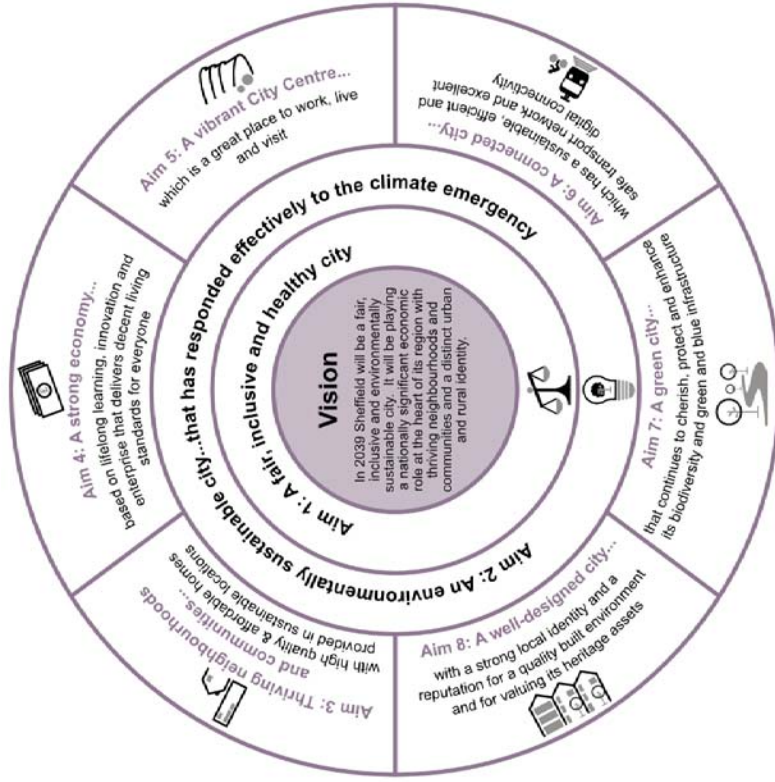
Vision

In 2039 Sheffield will be a fair, inclusive and environmentally sustainable city. It will be playing a nationally significant economic role at the heart of its region with thriving neighbourhoods and communities and a distinct urban and rural identity.

Aim 1: A fair, inclusive and healthy city

Aim 2: An environmentally sustainable city...that has responded effectively to the climate emergency

Aim 3: Thriving neighbourhoods and communities...
with high quality & affordable homes provided in sustainable locations

Aim 4: A strong economy...
based on lifelong learning, innovation and enterprise that delivers decent living standards for everyone

Aim 5: A vibrant City Centre...
which is a great place to work, live and visit

Aim 6: A connected city...
which has a sustainable, efficient and safe transport network and excellent digital connectivity

Aim 7: A green city...
that continues to cherish, protect and enhance its biodiversity and green and blue infrastructure

Aim 8: A well-designed city...
with a strong local identity and a reputation for a quality built environment and for valuing its heritage assets